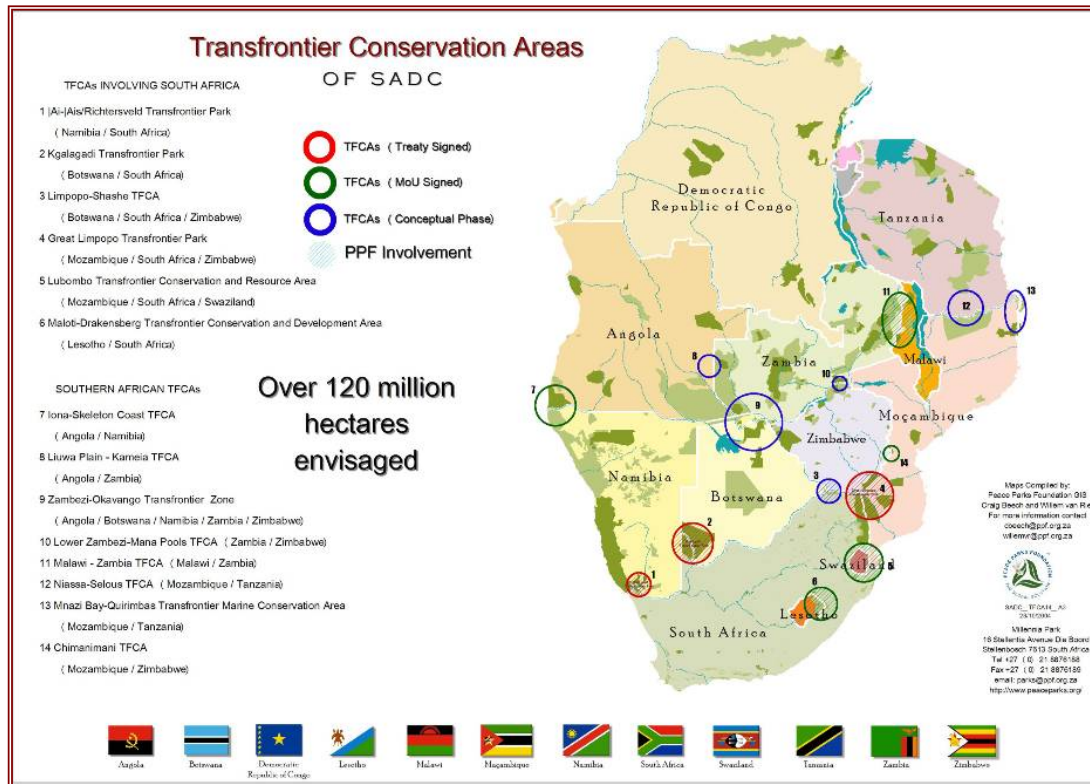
Transfrontier Conservation Areas
OF SADC

TFCAs INVOLVING SOUTH AFRICA

1 |Ai-|Ais/Richtersveld Transfrontier Park
( Namibia / South Africa)
2 Kgalagadi Transfrontier Park
( Botswana / South Africa)
3 Limpopo-Shashe TFCA
( Botswana / South Africa / Zimbabwe)
4 Great Limpopo Transfrontier Park
( Mozambique / South Africa / Zimbabwe)
5 Lubombo Transfrontier Conservation and Resource Area
( Mozambique / South Africa / Swaziland)
6 Maloti-Drakensberg Transfrontier Conservation and Development Area
( Lesotho / South Africa)

SOUTHERN AFRICAN TFCAs
7 Iona-Skeleton Coast TFCA
( Angola / Namibia)
8 Liuwa Plain - Kameia TFCA
( Angola / Zambia)
9 Zambezi-Okavango Transfrontier Zone
( Angola / Botswana / Namibia / Zambia / Zimbabwe)
10 Lower Zambezi-Mana Pools TFCA ( Zambia / Zimbabwe)
11 Malawi - Zambia TFCA ( Malawi / Zambia)
12 Niassa-Selous TFCA ( Mozambique / Tanzania)
13 Mnazi Bay-Quirimbas Transfrontier Marine Conservation Area
( Mozambique / Tanzania)
14 Chimanimani TFCA
( Mozambique / Zimbabwe)

TFCAs ( Treaty Signed)
TFCAs ( MoU Signed)
TFCAs ( Conceptual Phase)
PPF Involvement

Over 120 million hectares envisaged

Democratic Republic of Congo
Tanzania
Angola
Zambia
Malawi
Moçambique
Zimbabwe
Namibia
Botswana
Swaziland
Lesotho
South Africa
1 2 3 4 5 6 7 8 9 10 11 12 13 14

Maps Compiled by:
Peace Parks Foundation GIS
Craig Beech and Willem van R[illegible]
For more information contact
cbeech@ppf.org.za
willemr@ppf.org.za

PEACE PARKS FOUNDATION

SADC_TFCAs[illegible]
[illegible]

Millennia Park
16 Stellentia Avenue Die Boord
Stellenbosch 7613 South Africa
Tel +27 (0) 21 8876188
Fax +27 (0) 21 8876189
email: parks@ppf.org.za
http://www.peaceparks.org

Angola Botswana Democratic Republic of Congo Lesotho Malawi Moçambique Namibia South Africa Swaziland Tanzania Zambia Zimbabwe